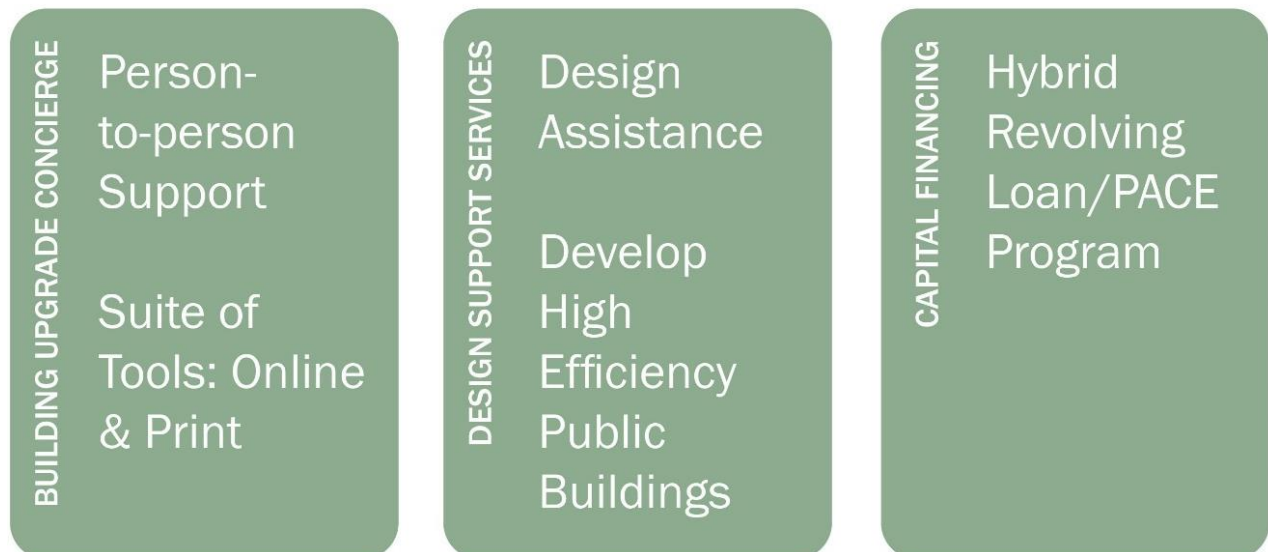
BUILDING UPGRADE CONCIERGE

Person-to-person Support

Suite of Tools: Online & Print

DESIGN SUPPORT SERVICES

Design Assistance

Develop High Efficiency Public Buildings

CAPITAL FINANCING

Hybrid Revolving Loan/PACE Program